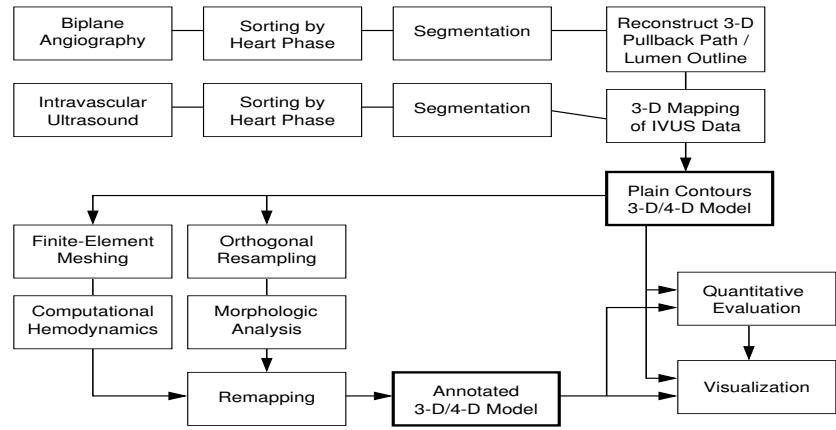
Biplane Angiography

Sorting by Heart Phase

Segmentation

Reconstruct 3-D Pullback Path / Lumen Outline

Intravascular Ultrasound

Sorting by Heart Phase

Segmentation

3-D Mapping of IVUS Data

Plain Contours 3-D/4-D Model

Finite-Element Meshing

Orthogonal Resampling

Computational Hemodynamics

Morphologic Analysis

Quantitative Evaluation

Remapping

Annotated 3-D/4-D Model

Visualization